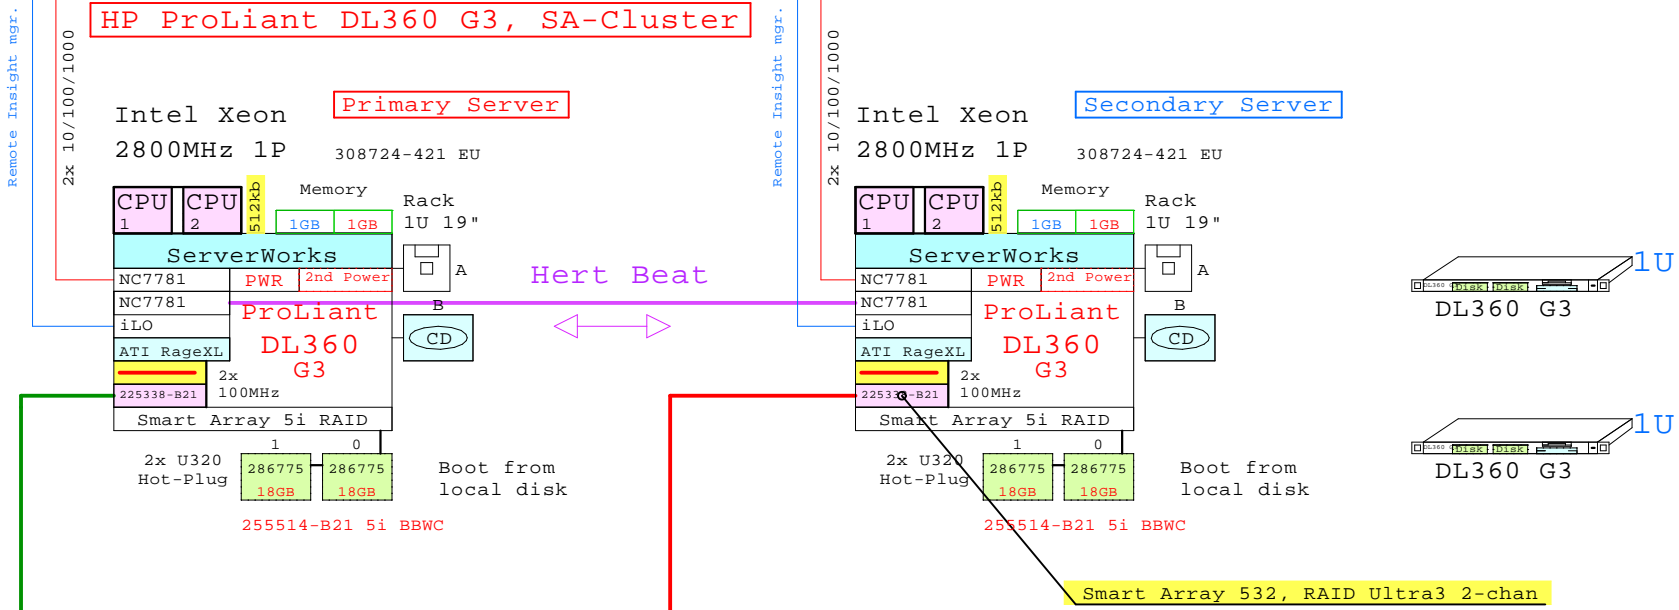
HP ProLiant DL360 G3, SA-Cluster

Remote Insight mgr.

2x 10/100/1000

Intel Xeon
2800MHz 1P

Primary Server

308724-421 EU

CPU 1
CPU 2
512kb

Memory
1GB
1GB

Rack
1U 19"

ServerWorks

NC7781
PWR
2nd Power
NC7781
iLO
ATI RageXL
225338-B21

ProLiant
DL360
G3

2x
100MHz

Smart Array 5i RAID

A
B
CD

1
0

2x U320
Hot-Plug

286775
18GB
286775
18GB

Boot from
local disk

255514-B21 5i BBWC

Hert Beat

Remote Insight mgr.

2x 10/100/1000

Intel Xeon
2800MHz 1P

Secondary Server

308724-421 EU

CPU 1
CPU 2
512kb

Memory
1GB
1GB

Rack
1U 19"

ServerWorks

NC7781
PWR
2nd Power
NC7781
iLO
ATI RageXL
225338-B21

ProLiant
DL360
G3

2x
100MHz

Smart Array 5i RAID

A
B
CD

1
0

2x U320
Hot-Plug

286775
18GB
286775
18GB

Boot from
local disk

255514-B21 5i BBWC

Disk
Disk
1U
DL360 G3

Disk
Disk
1U
DL360 G3

Smart Array 532, RAID Ultra3 2-chan